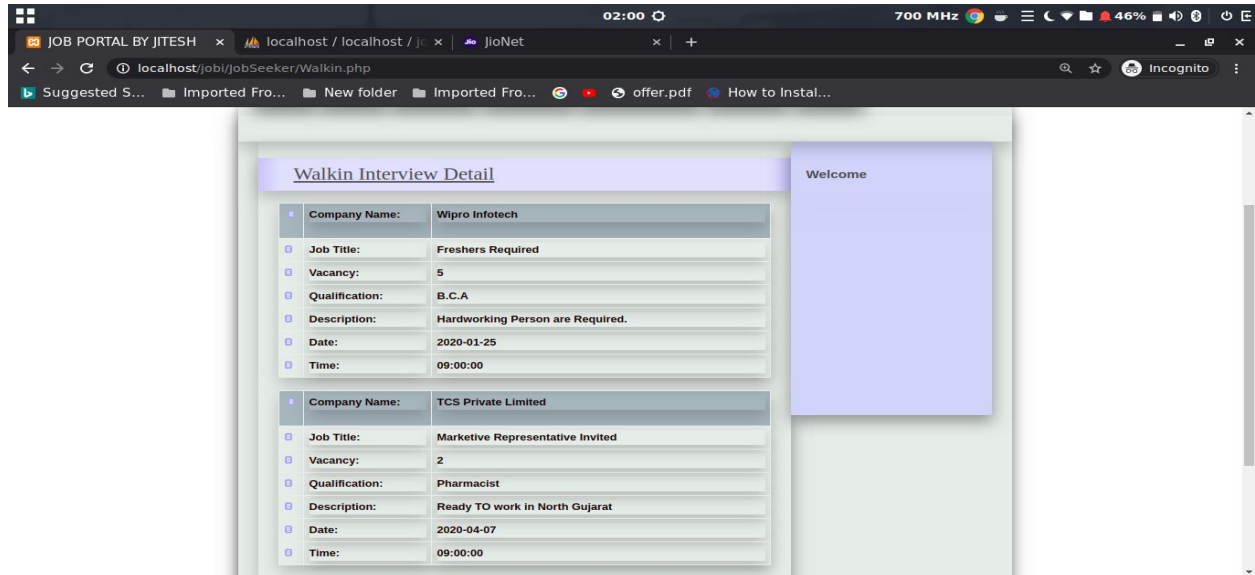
02:00

700 MHz 46%

JOB PORTAL BY JITESH × localhost / localhost / jc × JioNet × +

localhost/jobi/JobSeeker/Walkin.php

Incognito

Suggested S... Imported Fro... New folder Imported Fro... offer.pdf How to Instal...

Walkin Interview Detail

Welcome

| | Company Name: | Wipro Infotech |
|---|---|---|
| | Job Title: | Freshers Required |
| | Vacancy: | 5 |
| | Qualification: | B.C.A |
| | Description: | Hardworking Person are Required. |
| | Date: | 2020-01-25 |
| | Time: | 09:00:00 |

| | Company Name: | TCS Private Limited |
|---|---|---|
| | Job Title: | Marketive Representative Invited |
| | Vacancy: | 2 |
| | Qualification: | Pharmacist |
| | Description: | Ready TO work in North Gujarat |
| | Date: | 2020-04-07 |
| | Time: | 09:00:00 |